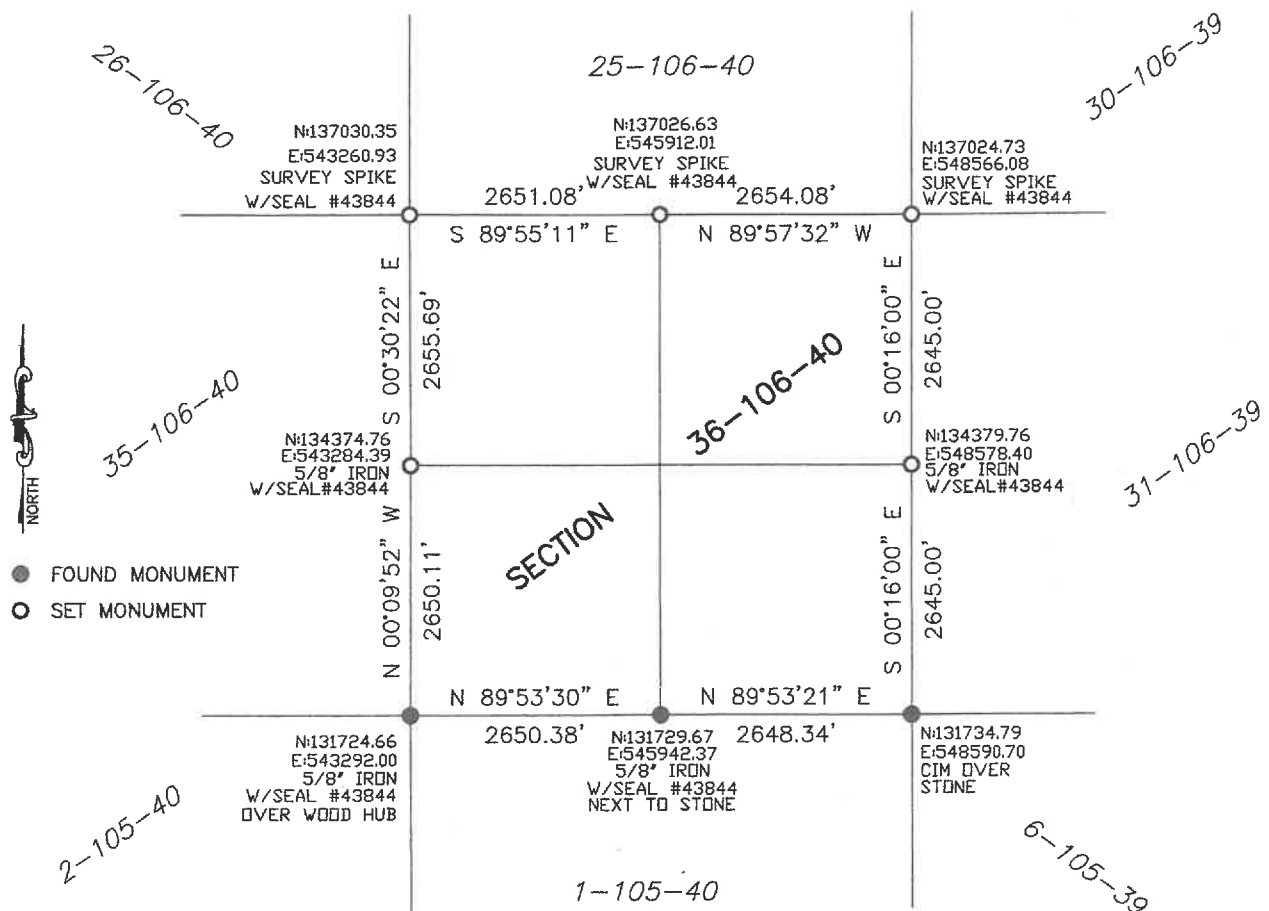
26-106-40

25-106-40

30-106-39

N:137030.35
E:543260.93
SURVEY SPIKE
W/SEAL #43844

N:137026.63
E:545912.01
SURVEY SPIKE
W/SEAL #43844

N:137024.73
E:548566.08
SURVEY SPIKE
W/SEAL #43844

2651.08'

2654.08'

S 89°55'11" E

N 89°57'32" W

S 00°30'22" E

2655.69'

S 00°16'00" E

2645.00'

36-106-40

35-106-40

31-106-39

N:134374.76
E:543284.39
5/8" IRON
W/SEAL#43844

N:134379.76
E:548578.40
5/8" IRON
W/SEAL#43844

NORTH

SECTION

N 00°09'52" W

2650.11'

S 00°16'00" E

2645.00'

FOUND MONUMENT

SET MONUMENT

N 89°53'30" E

N 89°53'21" E

2650.38'

2648.34'

N:131724.66
E:543292.00
5/8" IRON
W/SEAL #43844
OVER WOOD HUB

N:131729.67
E:545942.37
5/8" IRON
W/SEAL #43844
NEXT TO STONE

N:131734.79
E:548590.70
CIM OVER
STONE

2-105-40

1-105-40

6-105-39